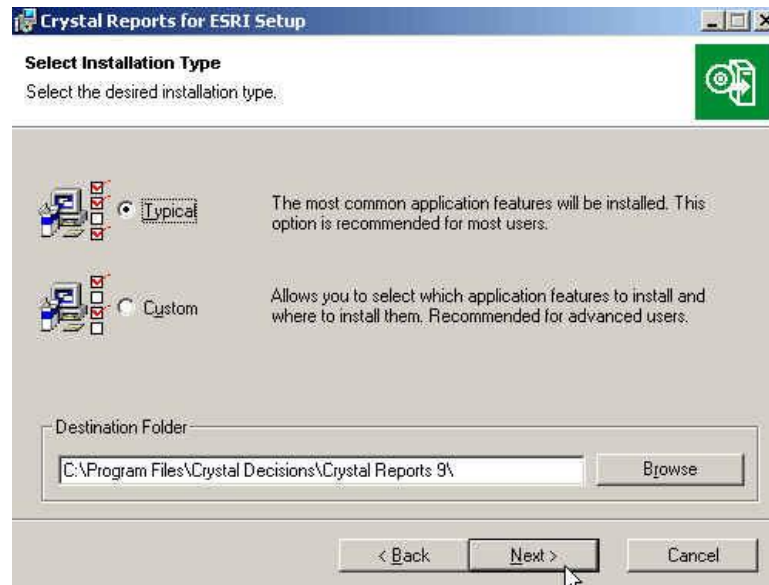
Crystal Reports for ESRI Setup

Select Installation Type

Select the desired installation type.

Typical

The most common application features will be installed. This option is recommended for most users.

Custom

Allows you to select which application features to install and where to install them. Recommended for advanced users.

Destination Folder

C:\Program Files\Crystal Decisions\Crystal Reports 9\

Browse

< Back

Next >

Cancel